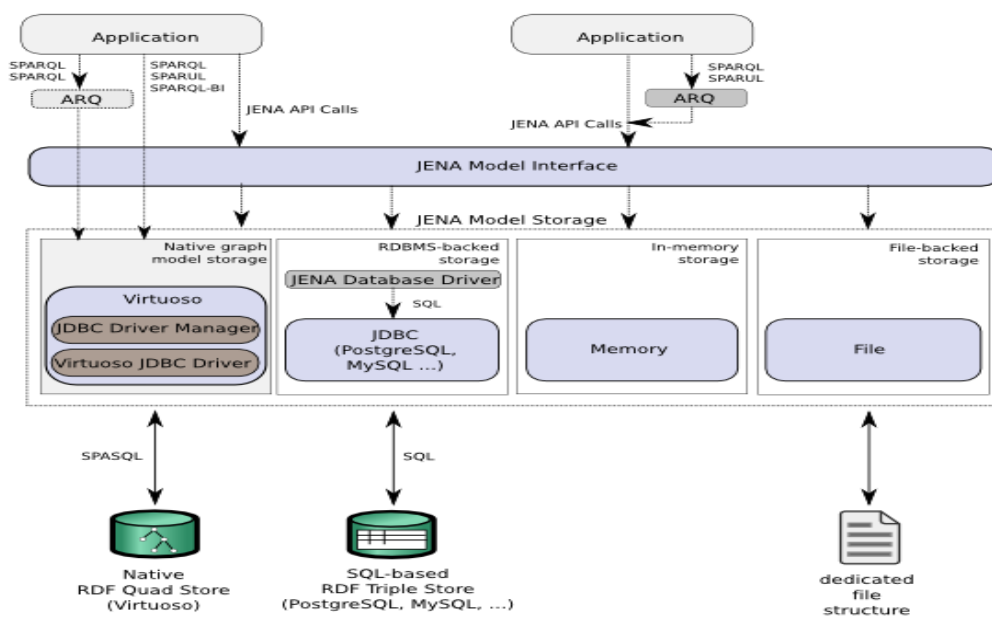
Application

SPARQL
SPARQL

ARQ

SPARQL
SPARUL
SPARQL-BI

JENA API Calls

Application

SPARQL
SPARUL

ARQ

JENA API Calls

JENA Model Interface

JENA Model Storage

Native graph model storage

Virtuoso

JDBC Driver Manager

Virtuoso JDBC Driver

RDBMS-backed storage

JENA Database Driver

SQL

JDBC (PostgreSQL, MySQL ...)

In-memory storage

Memory

File-backed storage

File

SPASQL

SQL

Native RDF Quad Store (Virtuoso)

SQL-based RDF Triple Store (PostgreSQL, MySQL, ...)

dedicated file structure